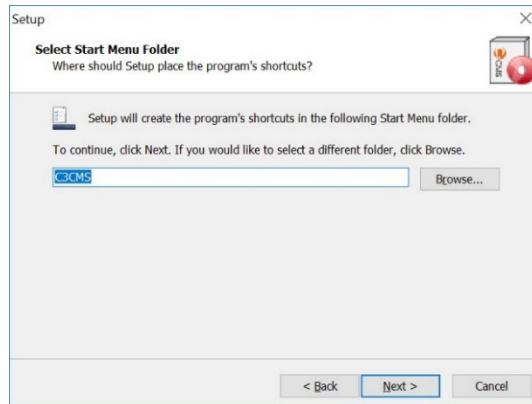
Setup

×

Select Start Menu Folder
Where should Setup place the program's shortcuts?

Setup will create the program's shortcuts in the following Start Menu folder.

To continue, click Next. If you would like to select a different folder, click Browse.

C3CMS

Browse...

< Back

Next >

Cancel